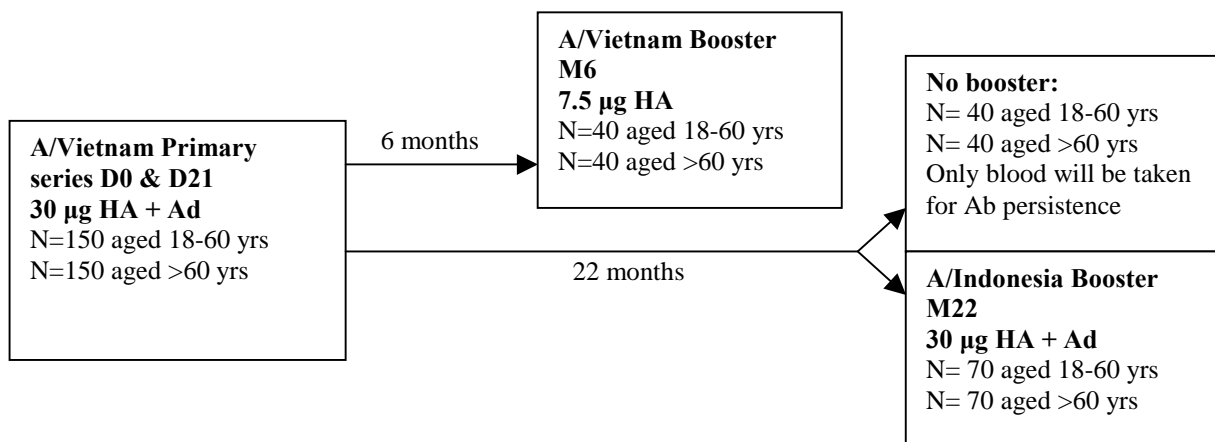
A/Vietnam Primary series D0 & D21
30 µg HA + Ad
N=150 aged 18-60 yrs
N=150 aged >60 yrs

6 months

A/Vietnam Booster M6
7.5 µg HA
N=40 aged 18-60 yrs
N=40 aged >60 yrs

22 months

No booster:
N= 40 aged 18-60 yrs
N= 40 aged >60 yrs
Only blood will be taken for Ab persistence

A/Indonesia Booster M22
30 µg HA + Ad
N= 70 aged 18-60 yrs
N= 70 aged >60 yrs